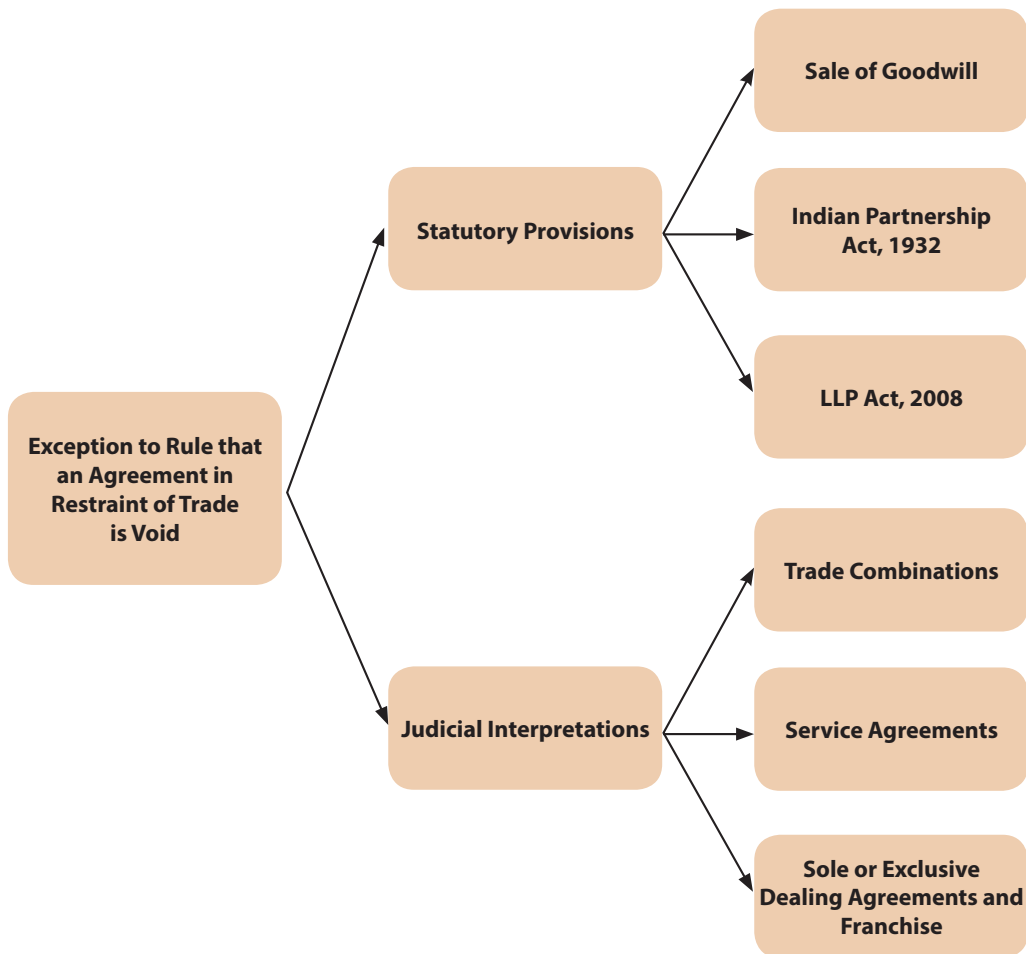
Exception to Rule that an Agreement in Restraint of Trade is Void

Statutory Provisions

Sale of Goodwill

Indian Partnership Act, 1932

LLP Act, 2008

Judicial Interpretations

Trade Combinations

Service Agreements

Sole or Exclusive Dealing Agreements and Franchise